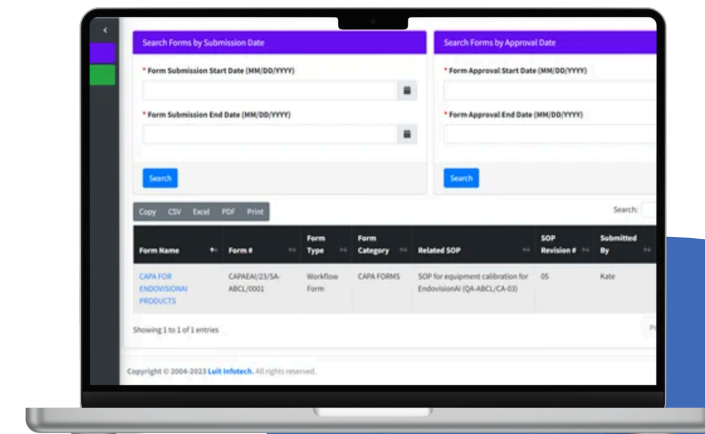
Search Forms by Submission Date

* Form Submission Start Date (MM/DD/YYYY)

* Form Submission End Date (MM/DD/YYYY)

Search

Search Forms by Approval Date

* Form Approval Start Date (MM/DD/YYYY)

* Form Approval End Date (MM/DD/YYYY)

Search

Copy CSV Excel PDF Print

Search:

| Form Name | Form # | Form Type | Form Category | Related SOP | SOP Revision # | Submitted By |
|---|---|---|---|---|---|---|
| CAPA FOR ENDOVISIONAI PRODUCTS | CAPAEAI/23/SA-ABCL/0001 | Workflow Form | CAPA FORMS | SOP for equipment calibration for EndovisionAi (QA-ABCL/CA-03) | 05 | Kate |

Showing 1 to 1 of 1 entries

Pr

Copyright © 2004-2023 Luit Infotech. All rights reserved.